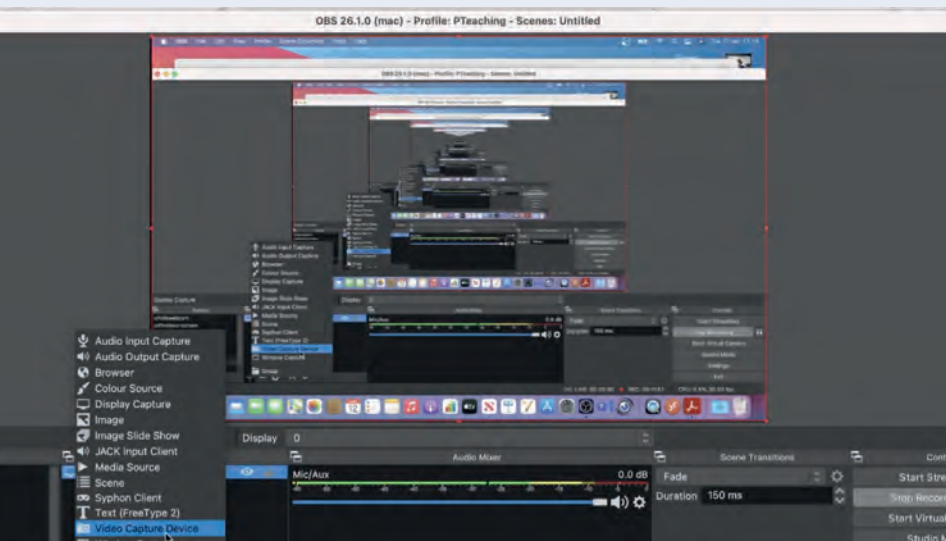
OBS 26.1.0 (mac) - Profile: PTeaching - Scenes: Untitled

Audio Input Capture
Audio Output Capture
Browser
Colour Source
Display Capture
Image
Image Slide Show
JACK Input Client
Media Source
Scene
Syphon Client
Text (FreeType 2)
Video Capture Device

Display 0

Audio Mixer
Mic/Aux 0.0 dB

Scene Transitions
Fade
Duration 150 ms

Cont
Start Stre
Stop Recor
Start Virtual
Studio